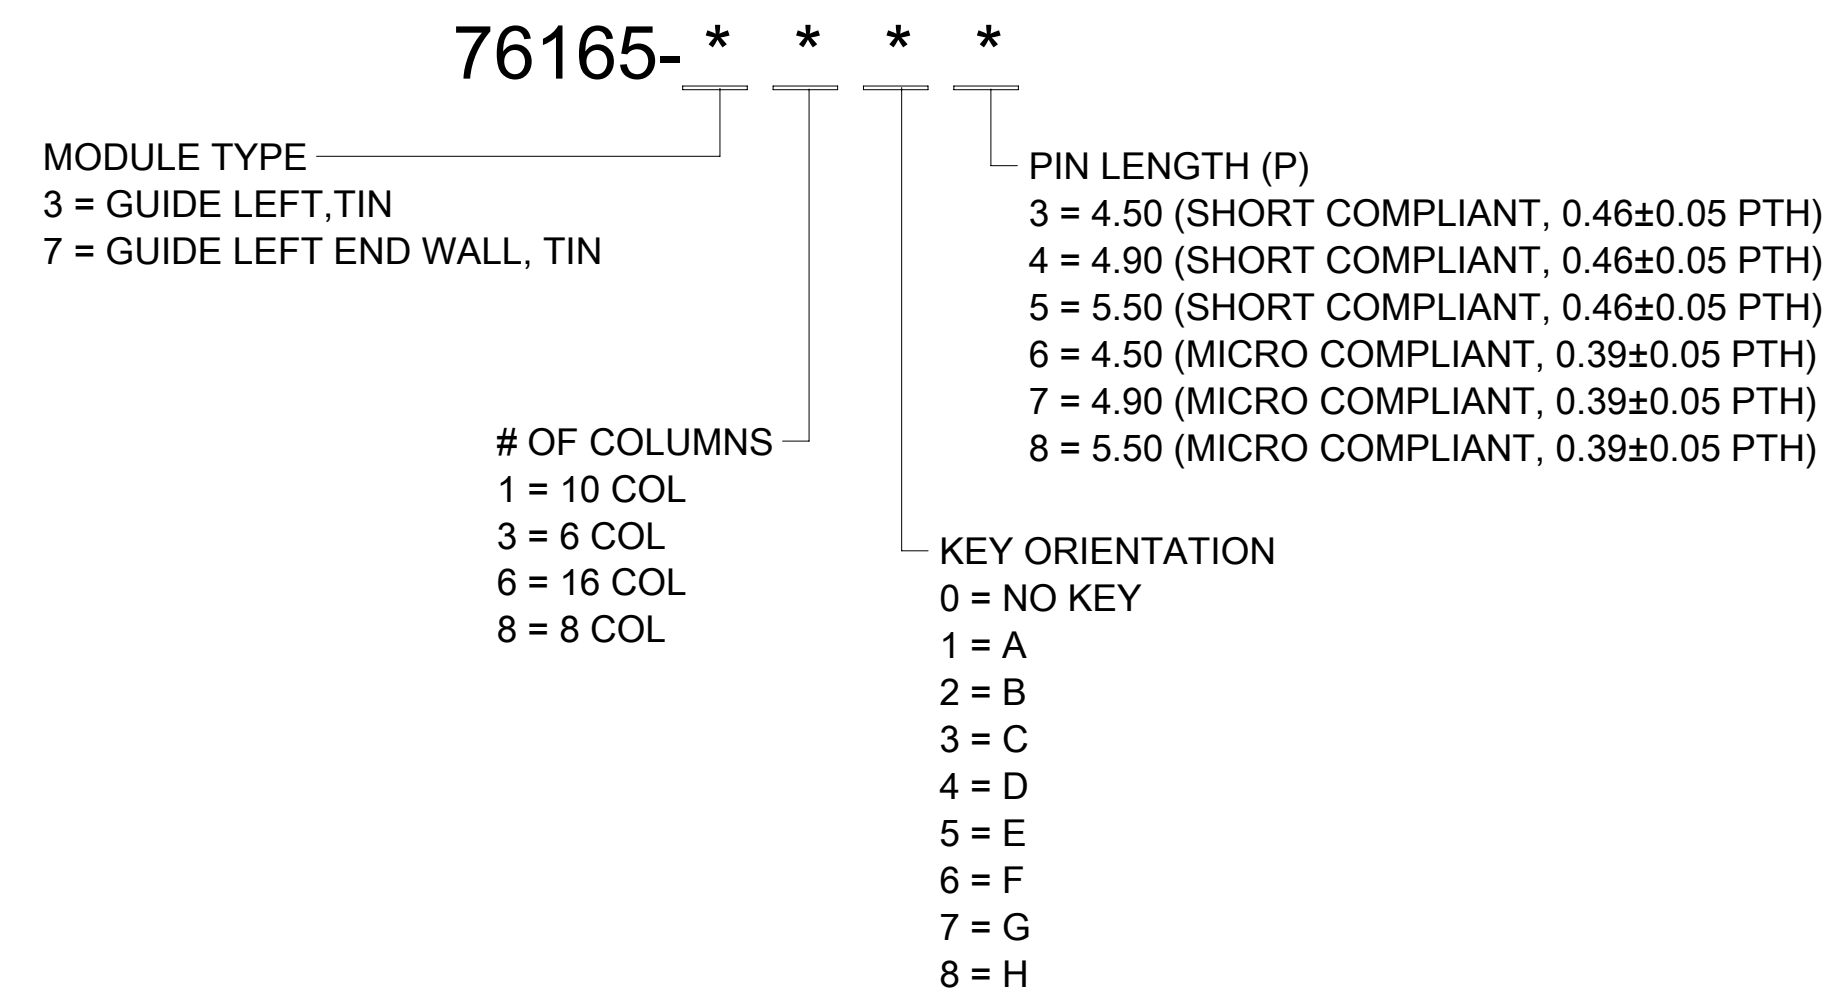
76165-* * * *

MODULE TYPE
3 = GUIDE LEFT,TIN
7 = GUIDE LEFT END WALL, TIN

PIN LENGTH (P)
3 = 4.50 (SHORT COMPLIANT, 0.46±0.05 PTH)
4 = 4.90 (SHORT COMPLIANT, 0.46±0.05 PTH)
5 = 5.50 (SHORT COMPLIANT, 0.46±0.05 PTH)
6 = 4.50 (MICRO COMPLIANT, 0.39±0.05 PTH)
7 = 4.90 (MICRO COMPLIANT, 0.39±0.05 PTH)
8 = 5.50 (MICRO COMPLIANT, 0.39±0.05 PTH)

# OF COLUMNS
1 = 10 COL
3 = 6 COL
6 = 16 COL
8 = 8 COL

KEY ORIENTATION
0 = NO KEY
1 = A
2 = B
3 = C
4 = D
5 = E
6 = F
7 = G
8 = H